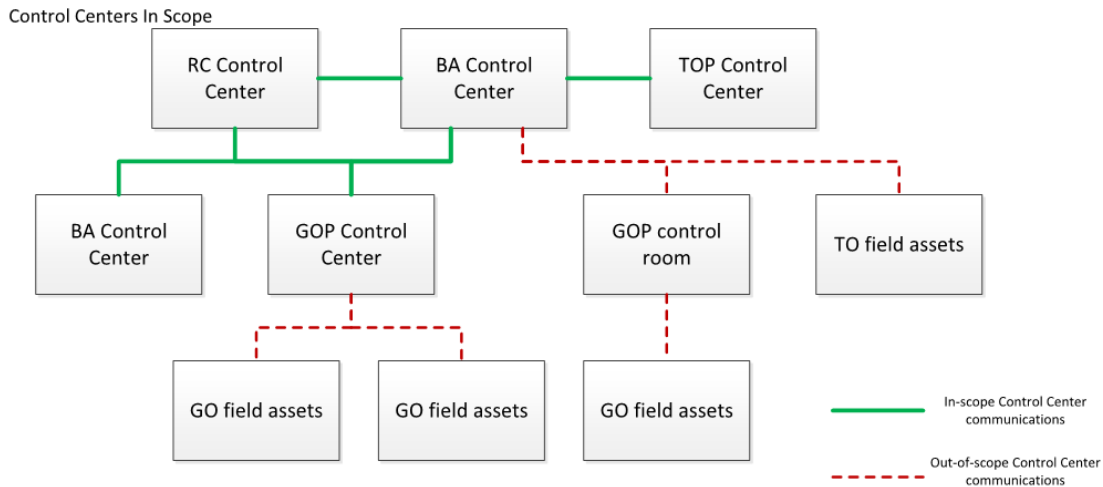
Control Centers In Scope

RC Control Center

BA Control Center

TOP Control Center

BA Control Center

GOP Control Center

GOP control room

TO field assets

GO field assets

GO field assets

GO field assets

In-scope Control Center communications

Out-of-scope Control Center communications